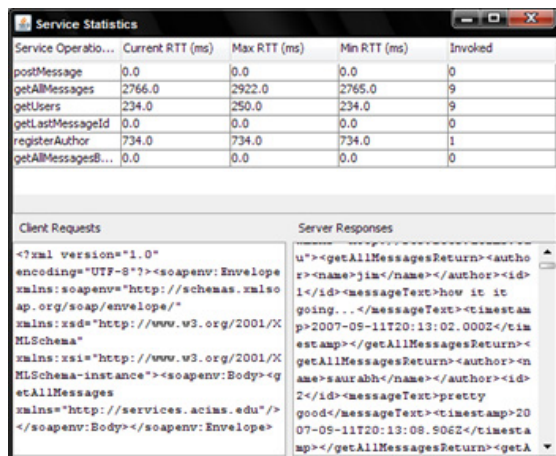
Service Statistics

| Service Operatio... | Current RTT (ms) | Max RTT (ms) | Min RTT (ms) | Invoked |
|---|---|---|---|---|
| postMessage | 0.0 | 0.0 | 0.0 | 0 |
| getAllMessages | 2766.0 | 2922.0 | 2765.0 | 9 |
| getUsers | 234.0 | 250.0 | 234.0 | 9 |
| getLastMessageId | 0.0 | 0.0 | 0.0 | 0 |
| registerAuthor | 734.0 | 734.0 | 734.0 | 1 |
| getAllMessagesB... | 0.0 | 0.0 | 0.0 | 0 |

Client Requests

<?xml version="1.0" encoding="UTF-8"?><soapenv:Envelope xmlns:soapenv="http://schemas.xmlsoap.org/soap/envelope/" xmlns:xsd="http://www.w3.org/2001/XMLSchema" xmlns:xsi="http://www.w3.org/2001/XMLSchema-instance"><soapenv:Body><getAllMessages xmlns="http://services.acims.edu"/></soapenv:Body></soapenv:Envelope>

Server Responses

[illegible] u"><getAllMessagesReturn><author><name>jim</name></author><id>1</id><messageText>how it it going...</messageText><timestamp>2007-09-11T20:13:02.000Z</timestamp></getAllMessagesReturn><getAllMessagesReturn><author><name>saurabh</name></author><id>2</id><messageText>pretty good</messageText><timestamp>2007-09-11T20:13:08.906Z</timestamp></getAllMessagesReturn><getA